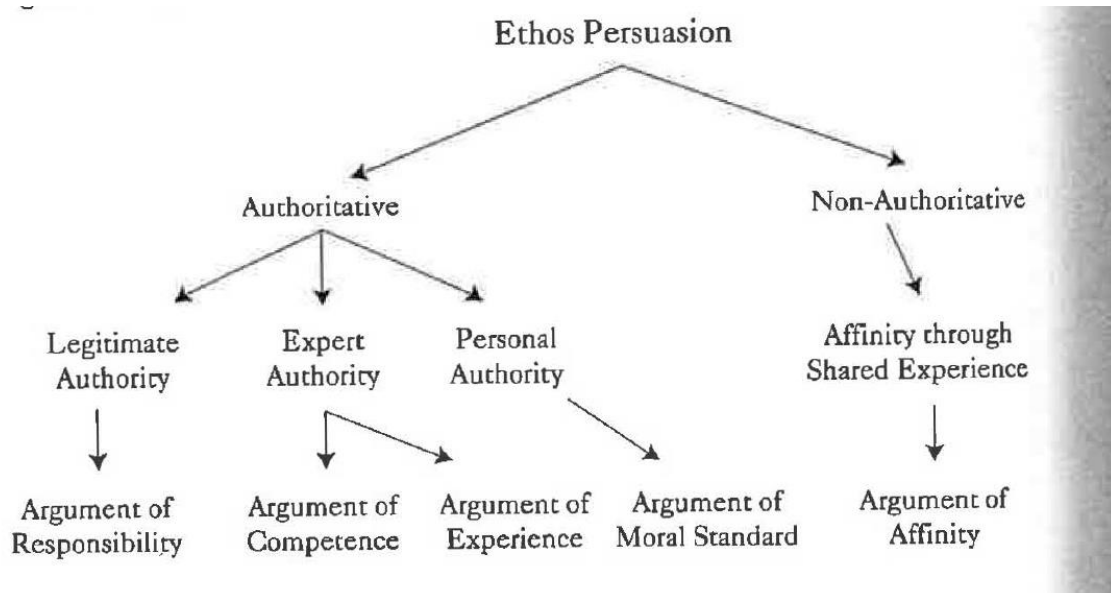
Ethos Persuasion

Authoritative

Non-Authoritative

Legitimate Authority

Expert Authority

Personal Authority

Affinity through Shared Experience

Argument of Responsibility

Argument of Competence

Argument of Experience

Argument of Moral Standard

Argument of Affinity